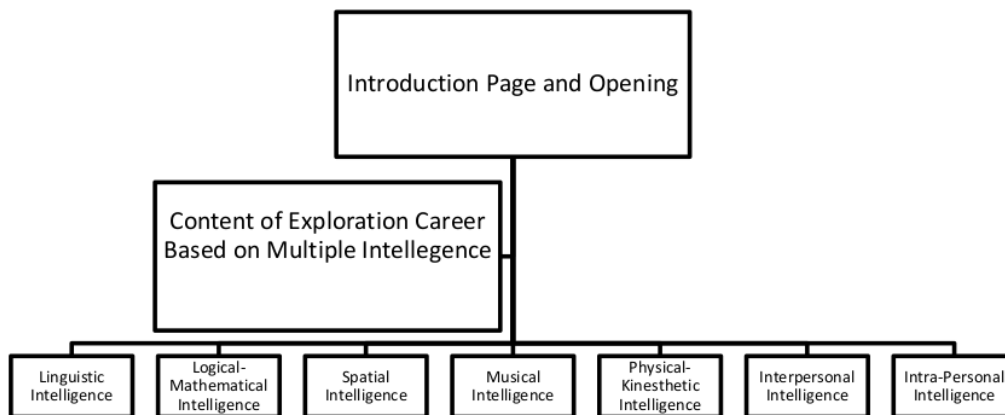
Introduction Page and Opening

Content of Exploration Career Based on Multiple Intellegence

Linguistic Intelligence

Logical-Mathematical Intelligence

Spatial Intelligence

Musical Intelligence

Physical-Kinesthetic Intelligence

Interpersonal Intelligence

Intra-Personal Intelligence